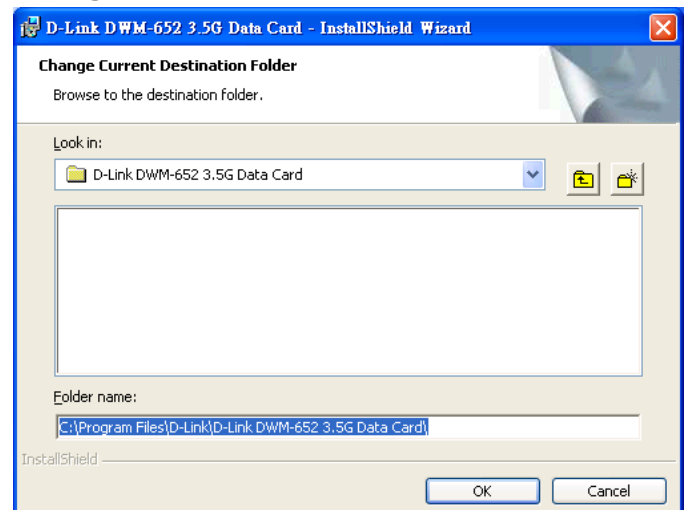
D-Link DWM-652 3.5G Data Card - InstallShield Wizard

Change Current Destination Folder

Browse to the destination folder.

Look in:

D-Link DWM-652 3.5G Data Card

Folder name:

C:\Program Files\D-Link\D-Link DWM-652 3.5G Data Card\

InstallShield

OK

Cancel